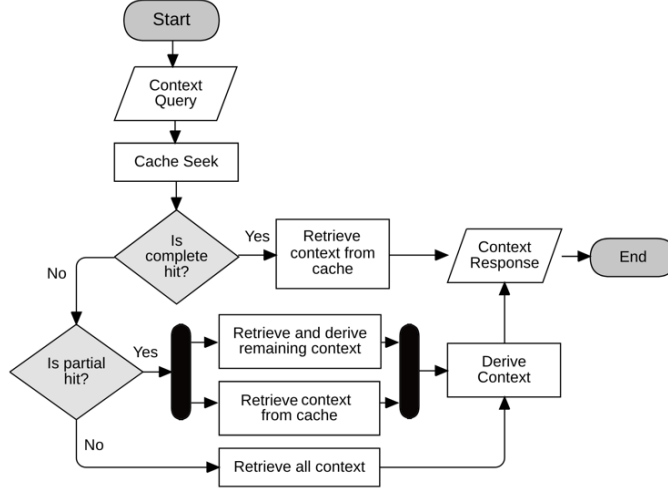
Start

Context Query

Cache Seek

Is complete hit?

Yes

Retrieve context from cache

Context Response

End

No

Is partial hit?

Yes

Retrieve and derive remaining context

Retrieve context from cache

Derive Context

No

Retrieve all context